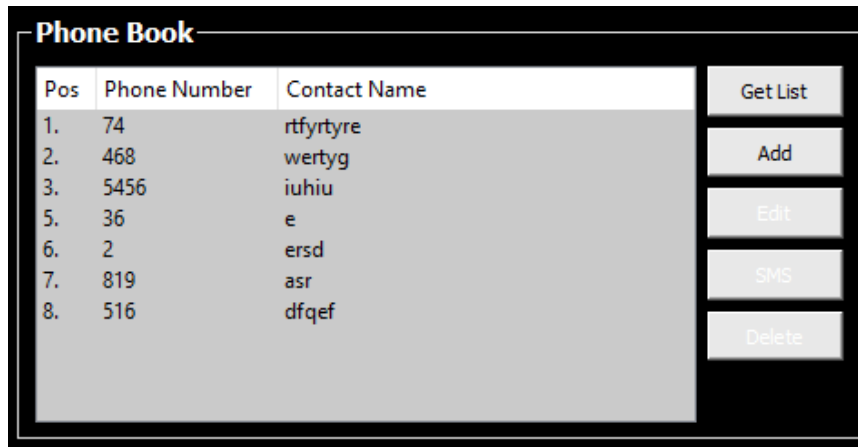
Phone Book

| Pos | Phone Number | Contact Name |
|---|---|---|
| 1. | 74 | rtfyrtyre |
| 2. | 468 | wertyg |
| 3. | 5456 | iuhiu |
| 5. | 36 | e |
| 6. | 2 | ersd |
| 7. | 819 | asr |
| 8. | 516 | dfqef |

Get List
Add
Edit
SMS
Delete